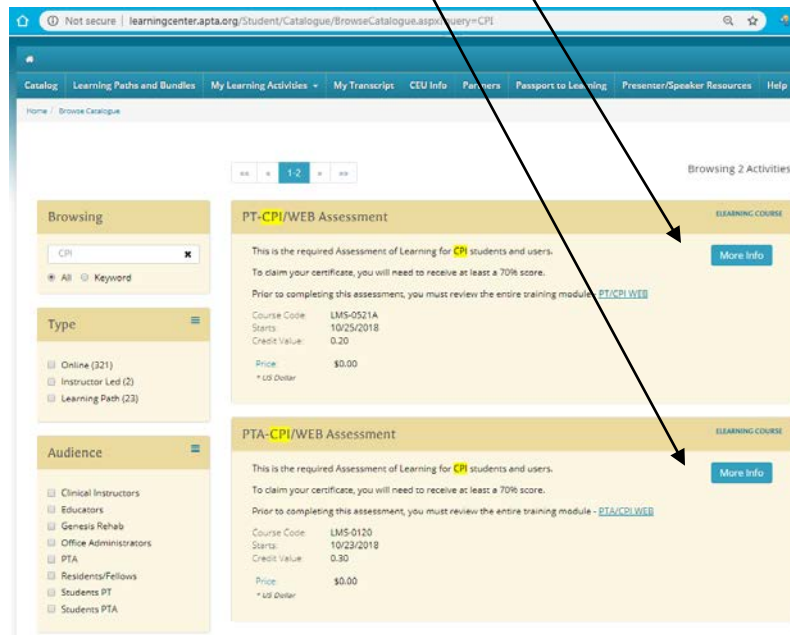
Not secure | learningcenter.apta.org/Student/Catalogue/BrowseCatalogue.aspx?query=CPI

Catalog | Learning Paths and Bundles | My Learning Activities ▾ | My Transcript | CEU Info | Partners | Passport to Learning | Presenter/Speaker Resources | Help

Home / Browse Catalogue

«« « 1-2 » »»

Browsing 2 Activities

Browsing

CPI

All Keyword

Type

Online (321)
Instructor Led (2)
Learning Path (23)

Audience

Clinical Instructors
Educators
Genesis Rehab
Office Administrators
PTA
Residents/Fellows
Students PT
Students PTA

PT-CPI/WEB Assessment

ELEARNING COURSE

This is the required Assessment of Learning for CPI students and users.

To claim your certificate, you will need to receive at least a 70% score.

Prior to completing this assessment, you must review the entire training module: PT/CPI WEB

More Info

Course Code: LMS-0521A
Starts: 10/25/2018
Credit Value: 0.20

Price: $0.00
* US Dollar

PTA-CPI/WEB Assessment

ELEARNING COURSE

This is the required Assessment of Learning for CPI students and users.

To claim your certificate, you will need to receive at least a 70% score.

Prior to completing this assessment, you must review the entire training module - PTA/CPI WEB

More Info

Course Code: LMS-0120
Starts: 10/23/2018
Credit Value: 0.30

Price: $0.00
* US Dollar